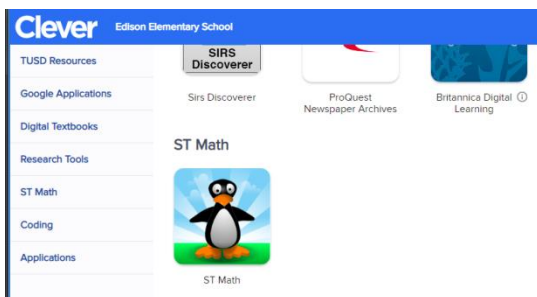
Clever Edison Elementary School

TUSD Resources

Google Applications

Digital Textbooks

Research Tools

ST Math

Coding

Applications

SIRS Discoverer

Sirs Discoverer

ProQuest Newspaper Archives

Britannica Digital Learning ⓘ

ST Math

ST Math